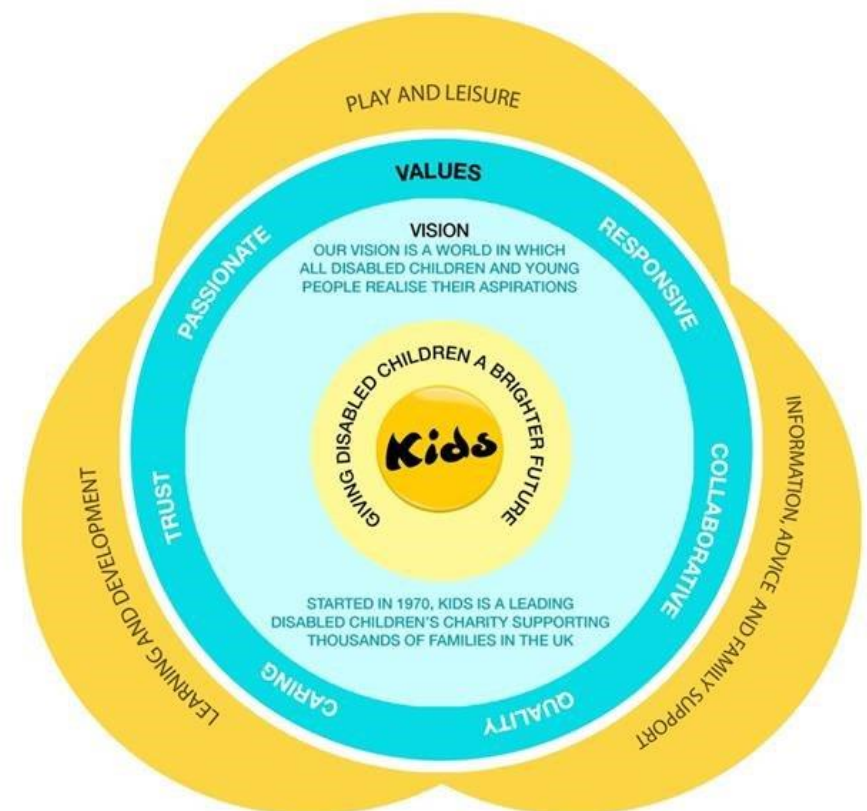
PLAY AND LEISURE

VALUES

VISION
OUR VISION IS A WORLD IN WHICH ALL DISABLED CHILDREN AND YOUNG PEOPLE REALISE THEIR ASPIRATIONS

PASSIONATE

RESPONSIVE

GIVING DISABLED CHILDREN A BRIGHTER FUTURE

Kids

TRUST

COLLABORATIVE

STARTED IN 1970, KIDS IS A LEADING DISABLED CHILDREN'S CHARITY SUPPORTING THOUSANDS OF FAMILIES IN THE UK

CARING

QUALITY

LEARNING AND DEVELOPMENT

INFORMATION, ADVICE AND FAMILY SUPPORT